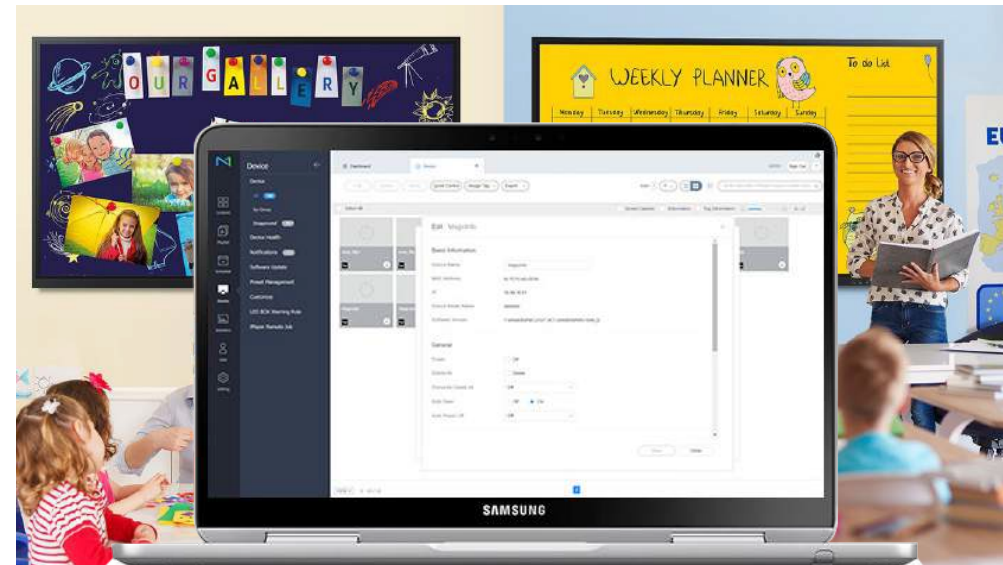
OUR GALLERY

WEEKLY PLANNER

To do List

Monday Tuesday Wednesday Thursday Friday Saturday Sunday

EU

Device

Device Health

Notifications

Software Update

Preset Management

Customize

LED BOX Warning Rule

Player Remote Job

Edit

Basic Information

General

SAMSUNG